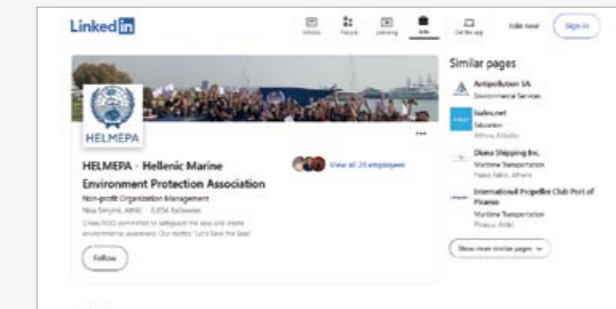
LinkedIn

Articles People Learning Jobs Get the app Join now Sign in

HELMEPA

HELMEPA - Hellenic Marine Environment Protection Association

Non-profit Organization Management

Nea Smyrni, Attiki · 3,036 followers

Greek NGO committed to safeguard the seas and create environmental awareness. Our motto: "Let's Save the Seas"

View all 24 employees

Follow

Similar pages

Antipollution SA
Environmental Services

Isalos.net
Education
Athens, Attika

Diana Shipping Inc.
Maritime Transportation
Paleo Faliro, Athens

International Propeller Club Port of Piraeus
Maritime Transportation
Piraeus, Attiki

Show more similar pages